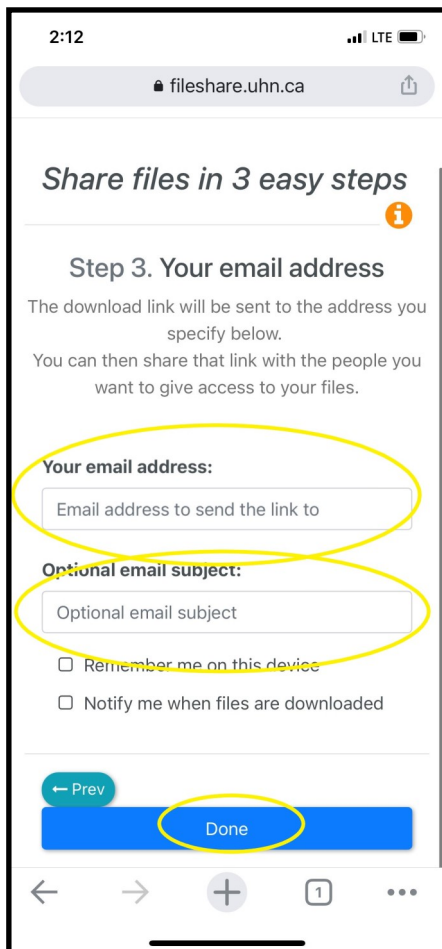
2:12
LTE

fileshare.uhn.ca

Share files in 3 easy steps

Step 3. Your email address

The download link will be sent to the address you specify below.
You can then share that link with the people you want to give access to your files.

Your email address:

Email address to send the link to

Optional email subject:

Optional email subject

Remember me on this device

Notify me when files are downloaded

← Prev

Done

1